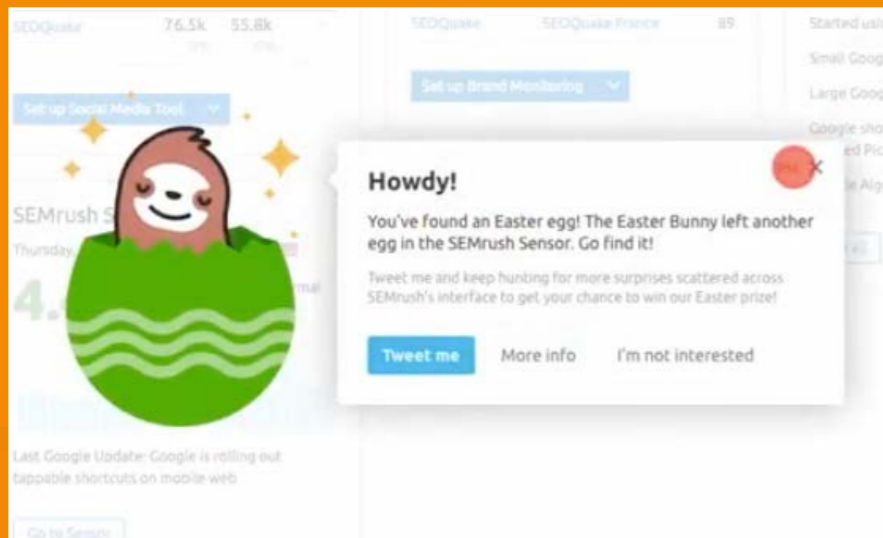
SEOQuake 76.5k 55.8k

Set up Social Media Tool

SEMrush S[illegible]

Thursday

4.

Last Google Update: Google is rolling out tappable shortcuts on mobile web

Go to Sensor

SEOQuake SEOQuake France 89

Set up Brand Monitoring

Started usi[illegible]

Small Goog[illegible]

Large Goog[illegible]

Google sho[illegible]

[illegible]d Pic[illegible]

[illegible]e Alg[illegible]

Howdy!

You've found an Easter egg! The Easter Bunny left another egg in the SEMrush Sensor. Go find it!

Tweet me and keep hunting for more surprises scattered across SEMrush's interface to get your chance to win our Easter prize!

Tweet me More info I'm not interested